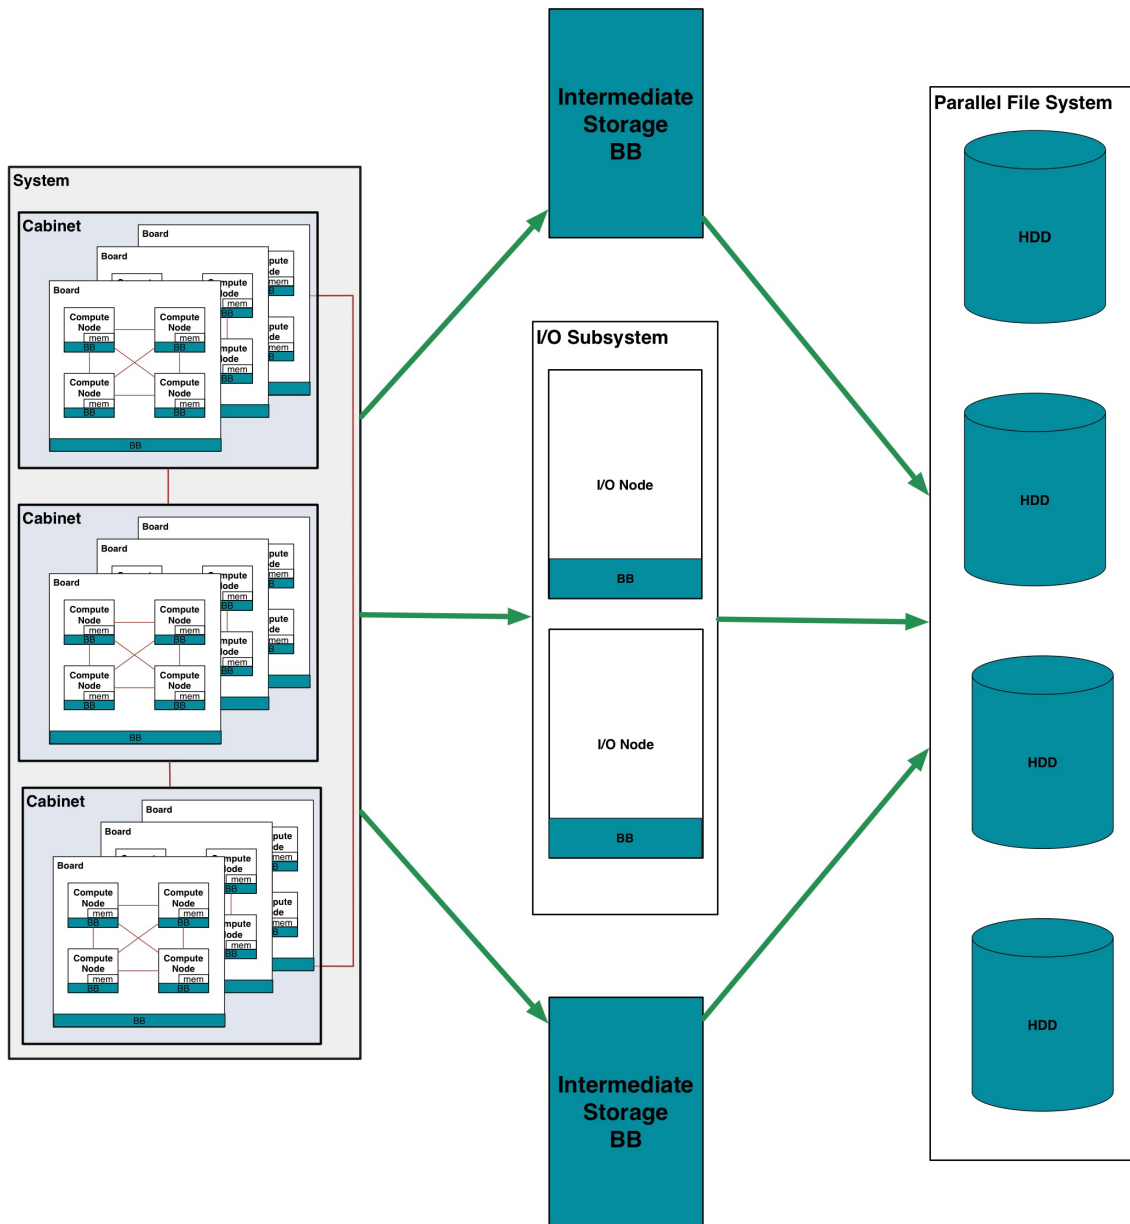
Intermediate Storage BB

Parallel File System

HDD

HDD

HDD

HDD

System

Cabinet

Board

Board

Board

Compute Node mem BB

Compute Node mem BB

Compute Node mem BB

Compute Node mem BB

BB

Cabinet

Board

Board

Board

Compute Node mem BB

Compute Node mem BB

Compute Node mem BB

Compute Node mem BB

BB

Cabinet

Board

Board

Board

Compute Node mem BB

Compute Node mem BB

Compute Node mem BB

Compute Node mem BB

BB

I/O Subsystem

I/O Node

BB

I/O Node

BB

Intermediate Storage BB